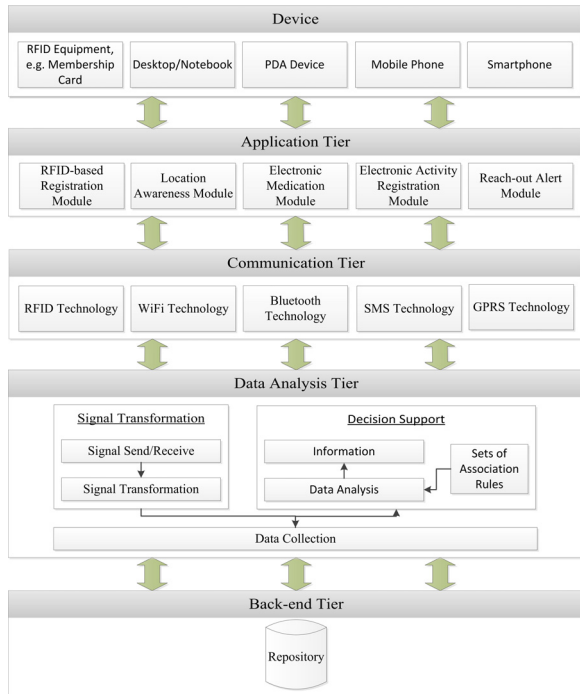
Device

RFID Equipment, e.g. Membership Card

Desktop/Notebook

PDA Device

Mobile Phone

Smartphone

Application Tier

RFID-based Registration Module

Location Awareness Module

Electronic Medication Module

Electronic Activity Registration Module

Reach-out Alert Module

Communication Tier

RFID Technology

WiFi Technology

Bluetooth Technology

SMS Technology

GPRS Technology

Data Analysis Tier

Signal Transformation

Signal Send/Receive

Signal Transformation

Decision Support

Information

Data Analysis

Sets of Association Rules

Data Collection

Back-end Tier

Repository